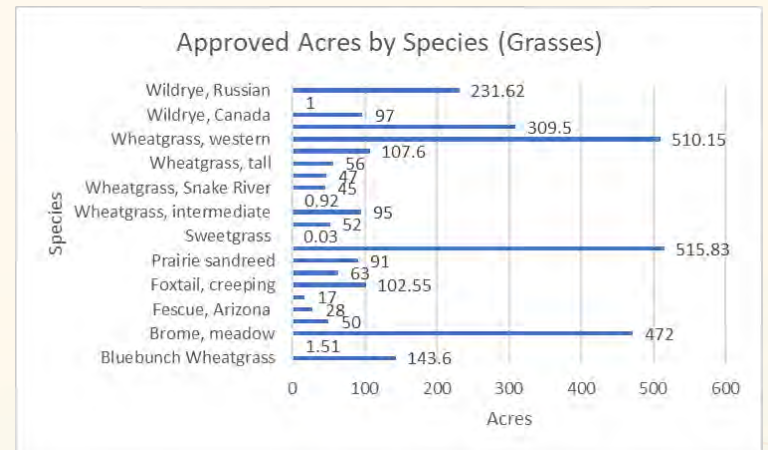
Approved Acres by Species (Grasses)

Species

Wildrye, Russian
Wildrye, Canada
Wheatgrass, western
Wheatgrass, tall
Wheatgrass, Snake River
Wheatgrass, intermediate
Sweetgrass
Prairie sandreed
Foxtail, creeping
Fescue, Arizona
Brome, meadow
Bluebunch Wheatgrass

231.62
1
97
309.5
510.15
107.6
56
47
45
0.92
95
52
0.03
515.83
91
63
102.55
17
28
50
472
1.51
143.6

0
100
200
300
400
500
600

Acres